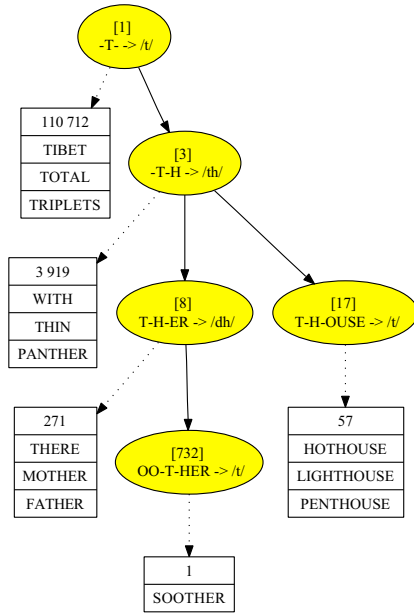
[1]
-T- -> /t/

110 712
TIBET
TOTAL
TRIPLETS

[3]
-T-H -> /th/

3 919
WITH
THIN
PANTHER

[8]
T-H-ER -> /dh/

[17]
T-H-OUSE -> /t/

271
THERE
MOTHER
FATHER

[732]
OO-T-HER -> /t/

57
HOTHOUSE
LIGHTHOUSE
PENTHOUSE

1
SOOTHER